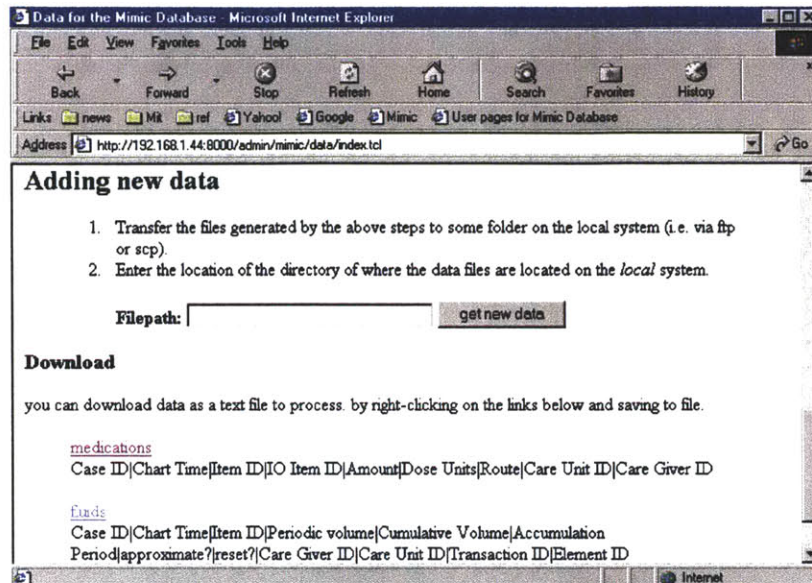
Data for the Mimic Database - Microsoft Internet Explorer

File Edit View Favorites Tools Help

Back Forward Stop Refresh Home Search Favorites History

Links news MIt ref Yahoo! Google Mimic User pages for Mimic Database

Address http://192.168.1.44:8000/admin/mimic/data/index.tcl

Go

Adding new data

1. Transfer the files generated by the above steps to some folder on the local system (i.e. via ftp or scp).
2. Enter the location of the directory of where the data files are located on the *local* system.

Filepath: get new data

Download

you can download data as a text file to process. by right-clicking on the links below and saving to file.

medications
Case ID|Chart Time|Item ID|IO Item ID|Amount|Dose Units|Route|Care Unit ID|Care Giver ID

fluids
Case ID|Chart Time|Item ID|Periodic volume|Cumulative Volume|Accumulation Period|approximate?|reset?|Care Giver ID|Care Unit ID|Transaction ID|Element ID

Internet